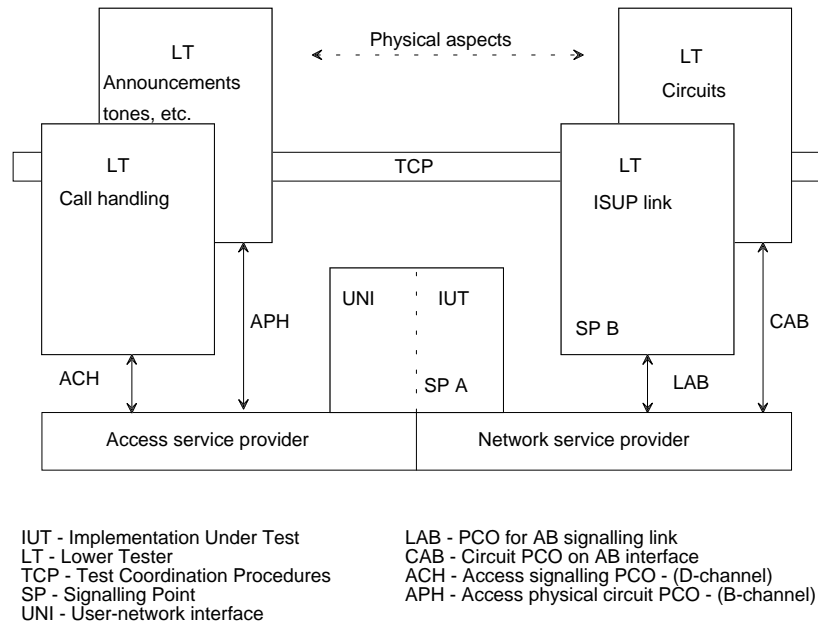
LT
Announcements
tones, etc.

Physical aspects

LT
Circuits

LT
Call handling

TCP

LT
ISUP link

APH

UNI

IUT

SP A

SP B

CAB

ACH

LAB

Access service provider

Network service provider

IUT - Implementation Under Test
LT - Lower Tester
TCP - Test Coordination Procedures
SP - Signalling Point
UNI - User-network interface

LAB - PCO for AB signalling link
CAB - Circuit PCO on AB interface
ACH - Access signalling PCO - (D-channel)
APH - Access physical circuit PCO - (B-channel)